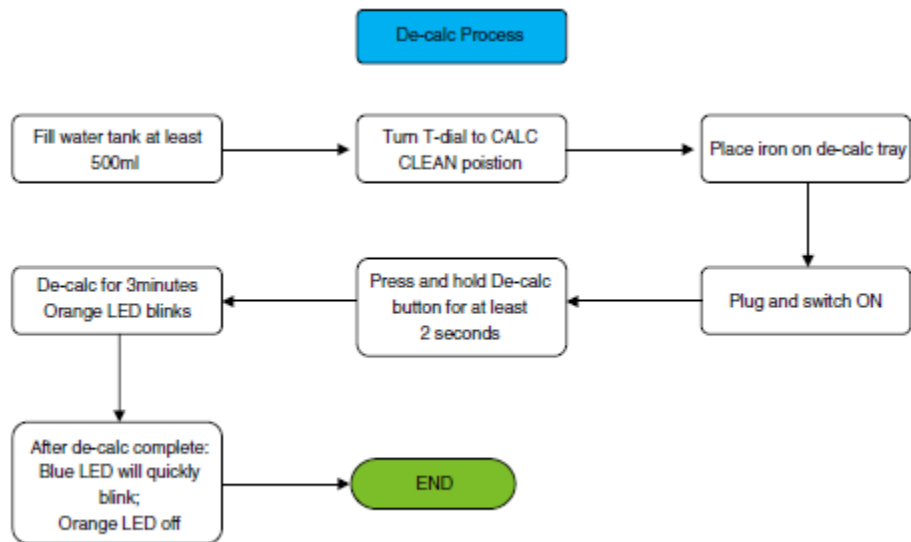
De-calc Process

Fill water tank at least 500ml

Turn T-dial to CALC CLEAN poistion

Place iron on de-calc tray

Plug and switch ON

Press and hold De-calc button for at least 2 seconds

De-calc for 3minutes Orange LED blinks

After de-calc complete: Blue LED will quickly blink; Orange LED off

END